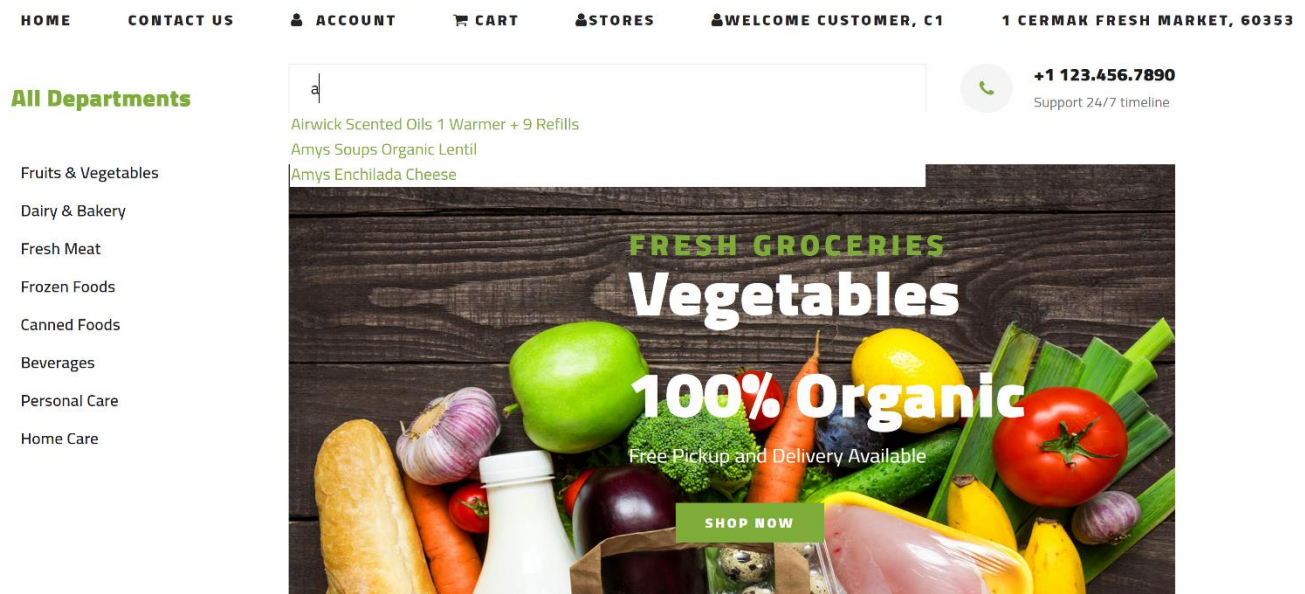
HOME CONTACT US ACCOUNT CART STORES WELCOME CUSTOMER, C1 1 CERMAK FRESH MARKET, 60353

All Departments

a

Airwick Scented Oils 1 Warmer + 9 Refills
Amys Soups Organic Lentil
Amys Enchilada Cheese

+1 123.456.7890
Support 24/7 timeline

Fruits & Vegetables
Dairy & Bakery
Fresh Meat
Frozen Foods
Canned Foods
Beverages
Personal Care
Home Care

FRESH GROCERIES
Vegetables
100% Organic
Free Pickup and Delivery Available
SHOP NOW